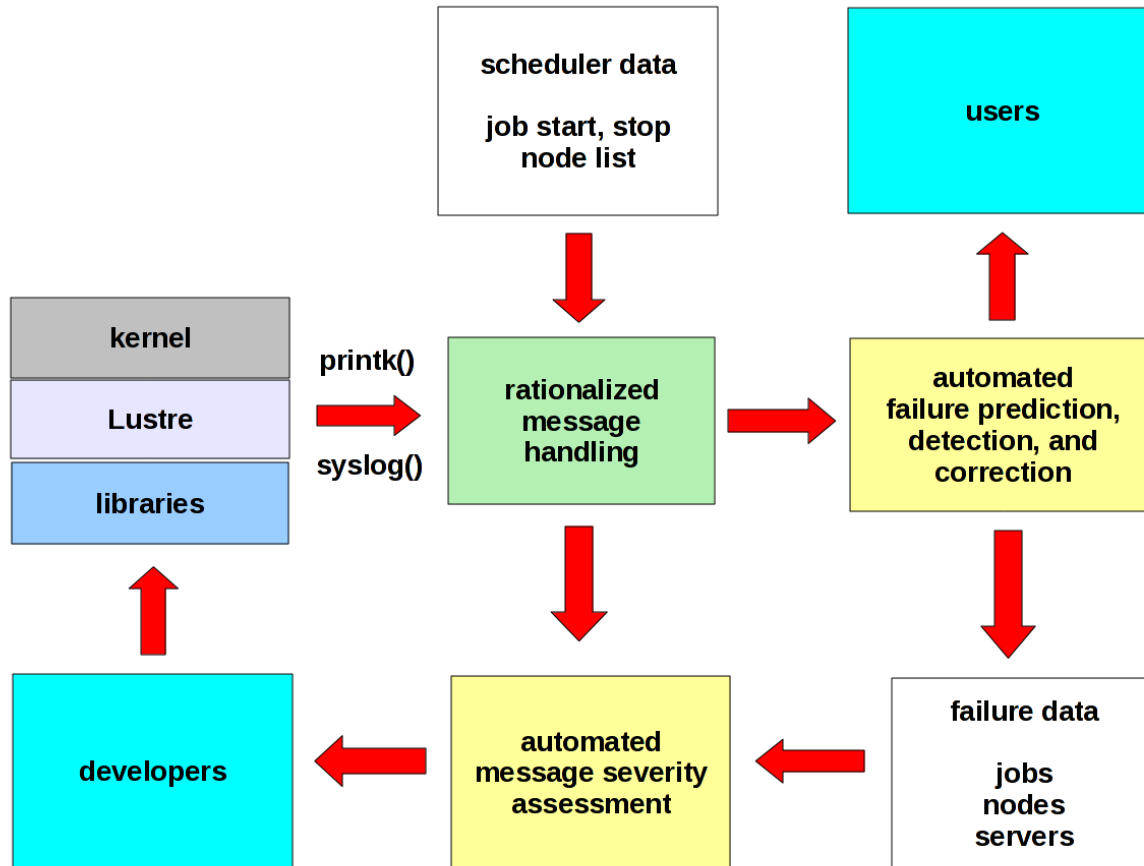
scheduler data

job start, stop
node list

users

kernel

Lustre

libraries

printk()

syslog()

rationalized
message
handling

automated
failure prediction,
detection, and
correction

developers

automated
message severity
assessment

failure data

jobs
nodes
servers